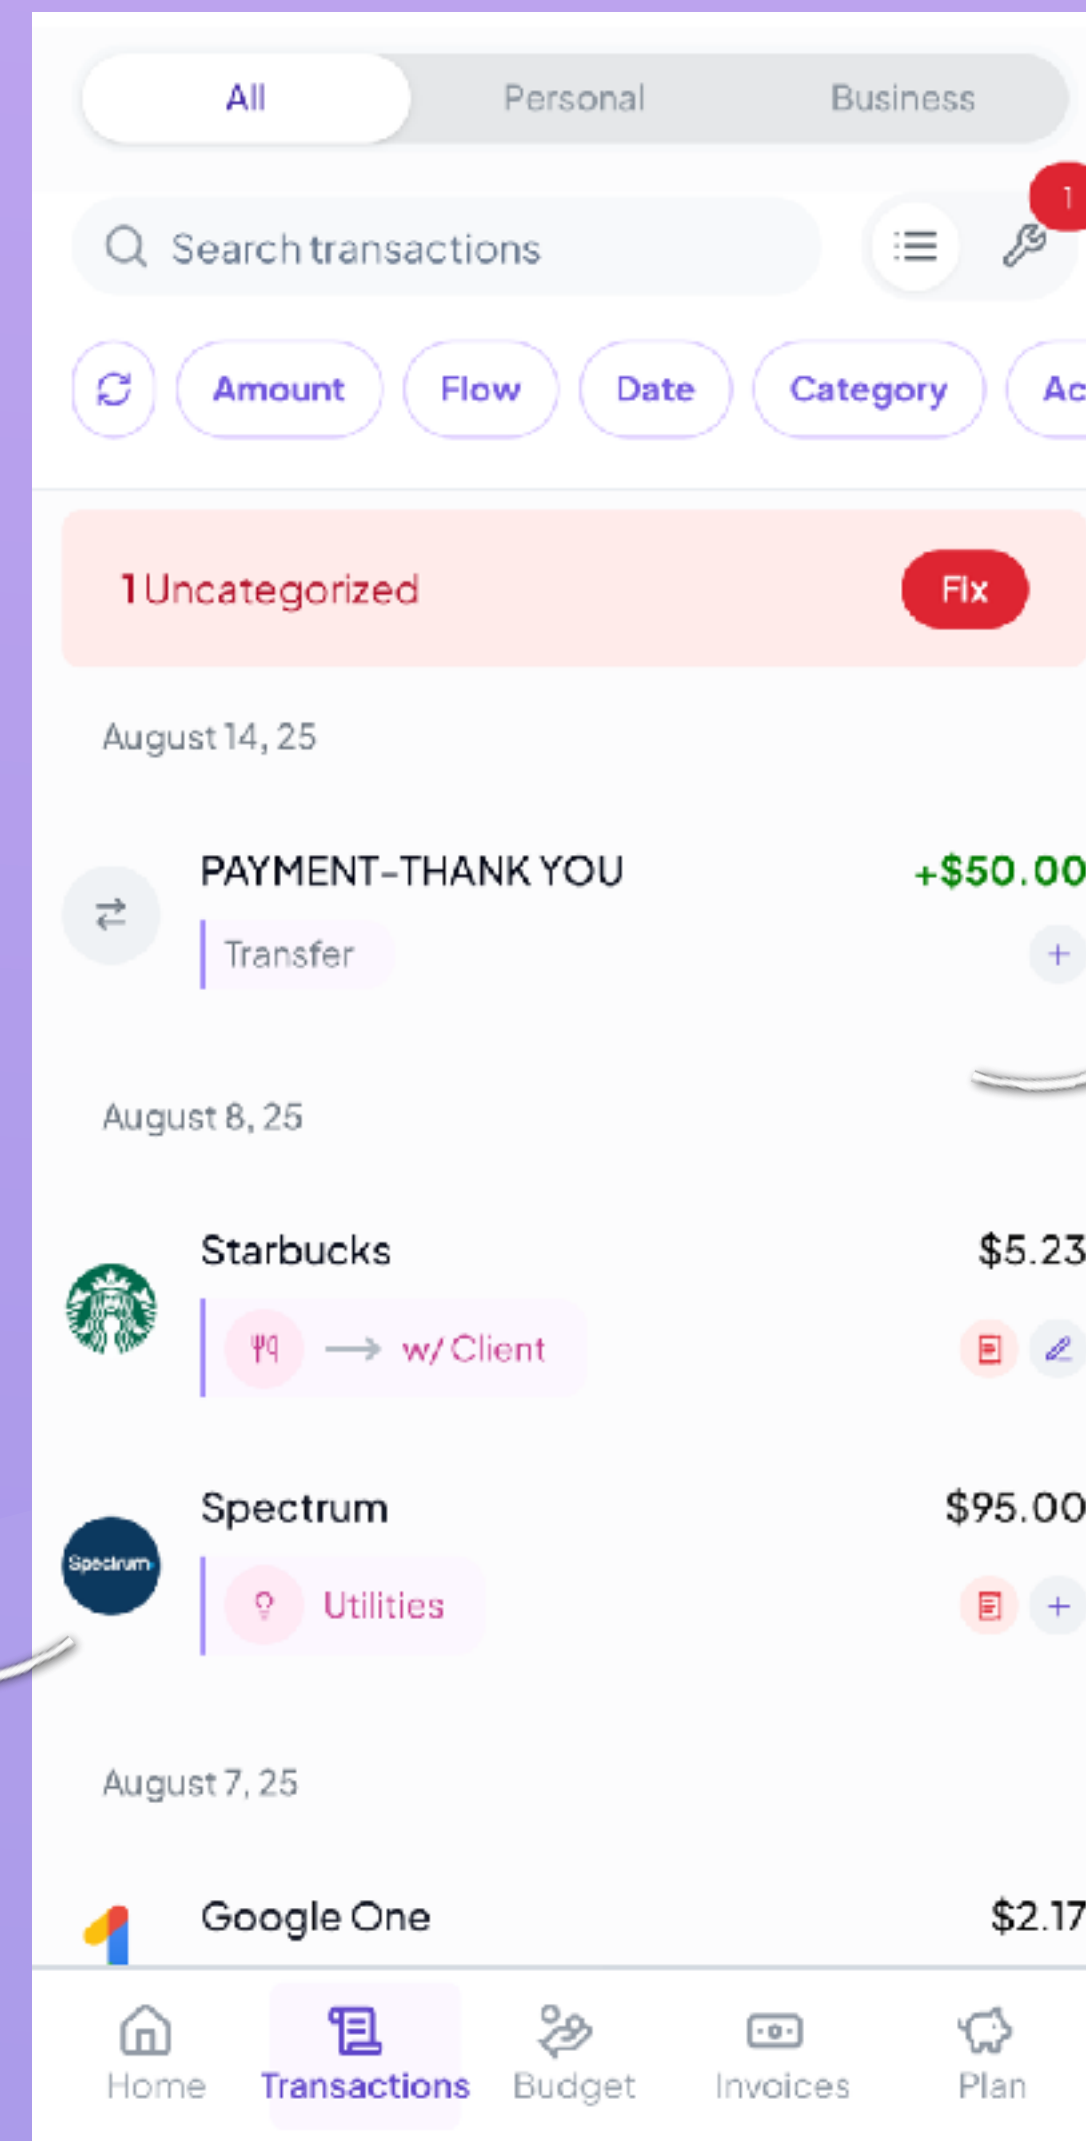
All Personal Business

Search transactions

1

Amount Flow Date Category Ac

1 Uncategorized Fix

August 14, 25

PAYMENT-THANK YOU +$50.00

Transfer

August 8, 25

Starbucks $5.23

w/ Client

Spectrum $95.00

Spectrum

Utilities

August 7, 25

Google One $2.17

Home Transactions Budget Invoices Plan